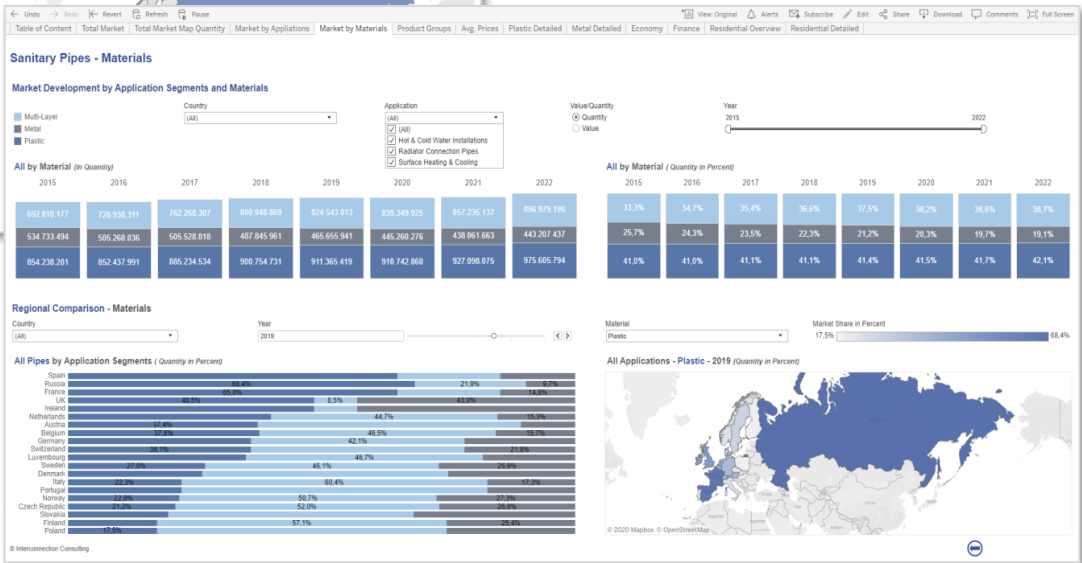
Undo Redo Revert Refresh Pause View Original Alerts Subscribe Edit Share Download Comments Full Screen

Table of Content | Total Market | Total Market Map Quantity | Market by Appliations | Market by Materials | Product Groups | Avg. Prices | Plastic Detailed | Metal Detailed | Economy | Finance | Residential Overview | Residential Detailed

Sanitary Pipes - Materials

Market Development by Application Segments and Materials

Multi-Layer
Metal
Plastic

Country
(All)

Application
(All)
(All)
Hot & Cold Water Installations
Radiator Connection Pipes
Surface Heating & Cooling

Value/Quantity
Quantity
Value

Year
2015
2022

All by Material (in Quantity)

| 2015 | 2016 | 2017 | 2018 | 2019 | 2020 | 2021 | 2022 |
|---|---|---|---|---|---|---|---|
| 692.018.177 | 720.938.311 | 762.268.307 | 800.948.869 | 824.543.813 | 839.349.925 | 857.235.137 | 896.979.196 |
| 534.733.494 | 505.260.036 | 505.528.818 | 487.845.961 | 465.655.941 | 445.260.276 | 438.061.663 | 443.207.437 |
| 854.238.281 | 852.437.991 | 885.234.534 | 900.754.731 | 911.365.419 | 910.742.860 | 927.098.075 | 975.605.794 |

All by Material ( Quantity in Percent)

| 2015 | 2016 | 2017 | 2018 | 2019 | 2020 | 2021 | 2022 |
|---|---|---|---|---|---|---|---|
| 33,3% | 34,7% | 35,4% | 36,6% | 37,5% | 38,2% | 38,6% | 38,7% |
| 25,7% | 24,3% | 23,5% | 22,3% | 21,2% | 20,3% | 19,7% | 19,1% |
| 41,0% | 41,0% | 41,1% | 41,1% | 41,4% | 41,5% | 41,7% | 42,1% |

Regional Comparison - Materials

Country
(All)

Year
2019

Material
Plastic

Market Share in Percent
17,5%
68,4%

All Pipes by Application Segments ( Quantity in Percent)

Spain
Russia 68,4% 21,9% 9,7%
France 65,6% 14,8%
UK 46,5% 8,5% 43,0%
Ireland
Netherlands 44,7% 15,3%
Austria 37,4%
Belgium 37,8% 46,5% 15,7%
Germany 42,1%
Switzerland 36,1% 21,8%
Luxembourg 46,7%
Sweden 27,0% 45,1% 26,9%
Denmark
Italy 22,3% 60,4% 17,3%
Portugal
Norway 22,0% 50,7% 27,3%
Czech Republic 21,2% 52,0% 26,8%
Slovakia
Finland 57,1% 25,4%
Poland 17,5%

All Applications - Plastic - 2019 (Quantity in Percent)

© 2020 Mapbox © OpenStreetMap

© Interconnection Consulting